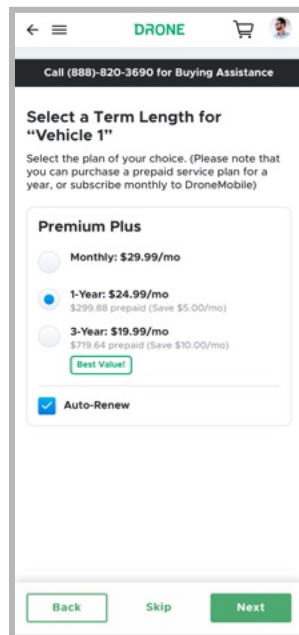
DRONE

Call (888)-820-3690 for Buying Assistance

Select a Term Length for "Vehicle 1"

Select the plan of your choice. (Please note that you can purchase a prepaid service plan for a year, or subscribe monthly to DroneMobile)

Premium Plus

Monthly: $29.99/mo

1-Year: $24.99/mo
$299.88 prepaid (Save $5.00/mo)

3-Year: $19.99/mo
$719.64 prepaid (Save $10.00/mo)
Best Value!

Auto-Renew

Back
Skip
Next